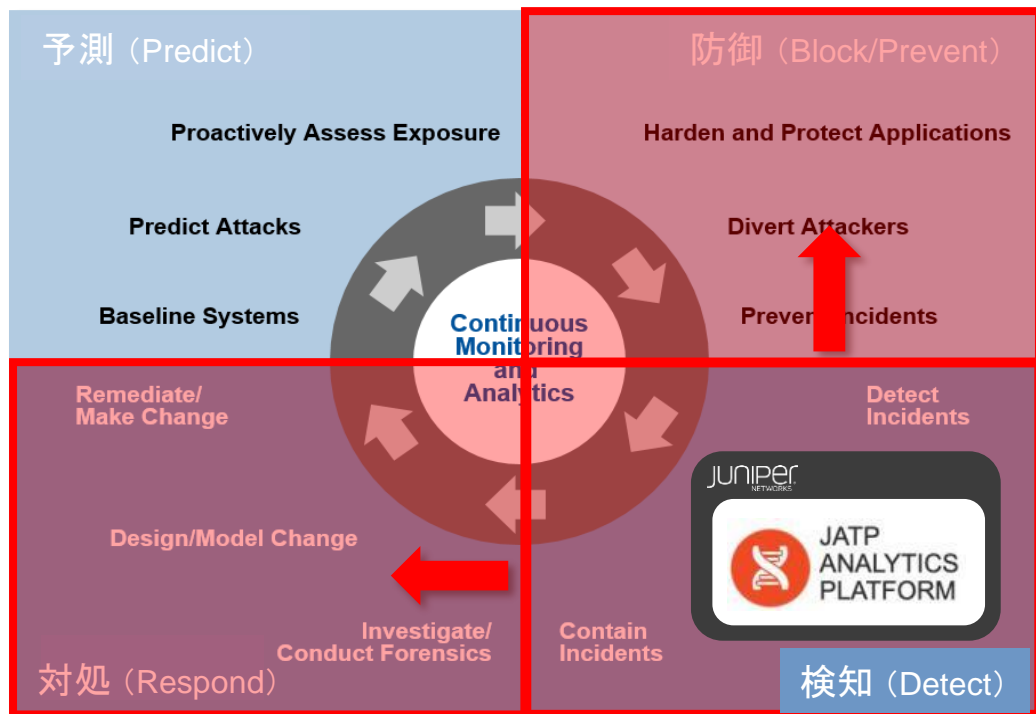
予測（Predict）

Proactively Assess Exposure

Predict Attacks

Baseline Systems

防御（Block/Prevent）

Harden and Protect Applications

Divert Attackers

Prevent Incidents

Continuous Monitoring and Analytics

Remediate/ Make Change

Design/Model Change

Investigate/ Conduct Forensics

対処（Respond）

Detect Incidents

JUNIPER NETWORKS

JATP ANALYTICS PLATFORM

Contain Incidents

検知（Detect）